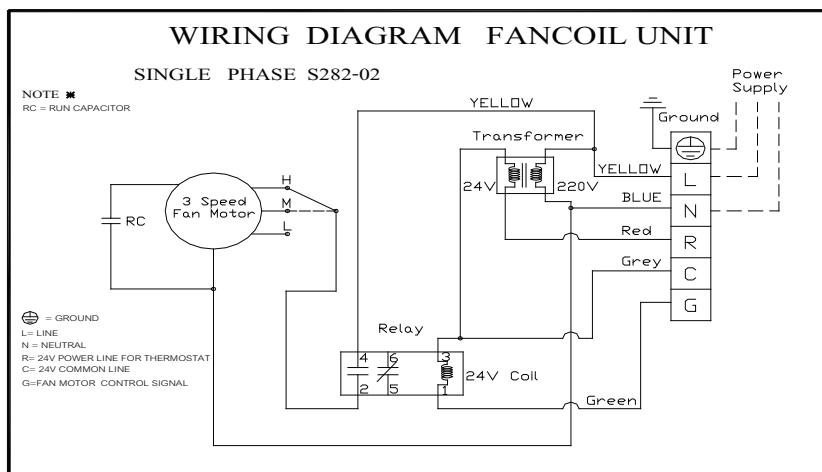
WIRING DIAGRAM FANCOIL UNIT

SINGLE PHASE S282-02

NOTE ✱
RC = RUN CAPACITOR

Power Supply

YELLOW

Ground

Transformer

YELLOW

24V

220V

BLUE

Red

Grey

3 Speed Fan Motor

H

M

L

RC

L

N

R

C

G

= GROUND
L= LINE
N = NEUTRAL
R= 24V POWER LINE FOR THERMOSTAT
C= 24V COMMON LINE
G=FAN MOTOR CONTROL SIGNAL

Relay

4

6

3

2

5

1

24V Coil

Green